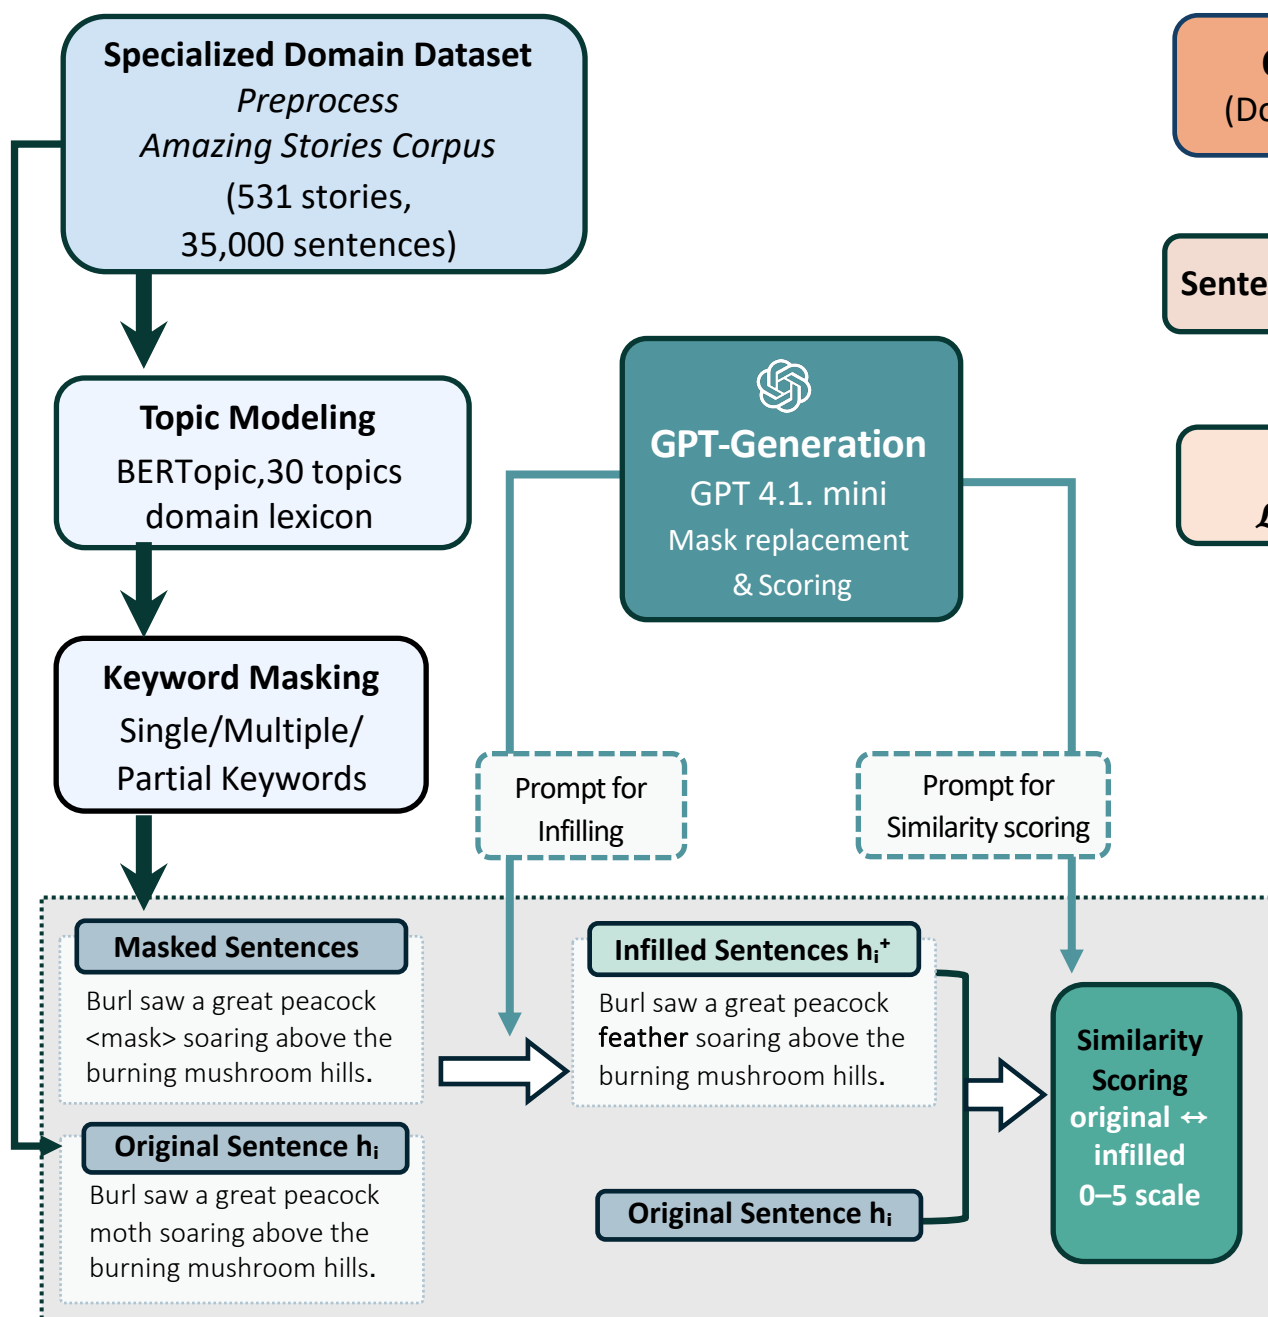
Specialized Domain Dataset
Preprocess
Amazing Stories Corpus
(531 stories,
35,000 sentences)

Topic Modeling
BERTopic,30 topics
domain lexicon

Keyword Masking
Single/Multiple/
Partial Keywords

GPT-Generation
GPT 4.1. mini
Mask replacement
& Scoring

Prompt for
Infilling

Prompt for
Similarity scoring

(Do

Sente

Masked Sentences
Burl saw a great peacock <mask> soaring above the burning mushroom hills.

Original Sentence $h_i$
Burl saw a great peacock moth soaring above the burning mushroom hills.

Infilled Sentences $h_i^+$
Burl saw a great peacock **feather** soaring above the burning mushroom hills.

Original Sentence $h_i$

Similarity Scoring
original ↔ infilled
0–5 scale